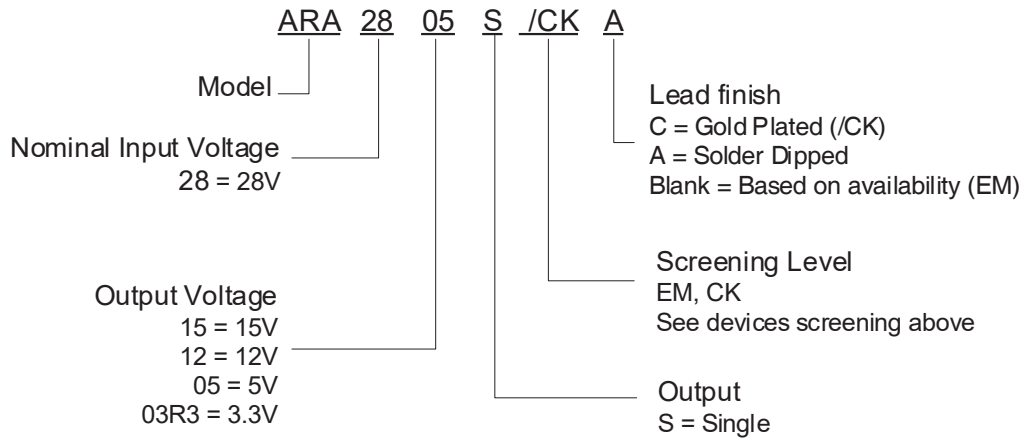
ARA 28 05 S /CK A

Model

Nominal Input Voltage
28 = 28V

Output Voltage
15 = 15V
12 = 12V
05 = 5V
03R3 = 3.3V

Lead finish
C = Gold Plated (/CK)
A = Solder Dipped
Blank = Based on availability (EM)

Screening Level
EM, CK
See devices screening above

Output
S = Single